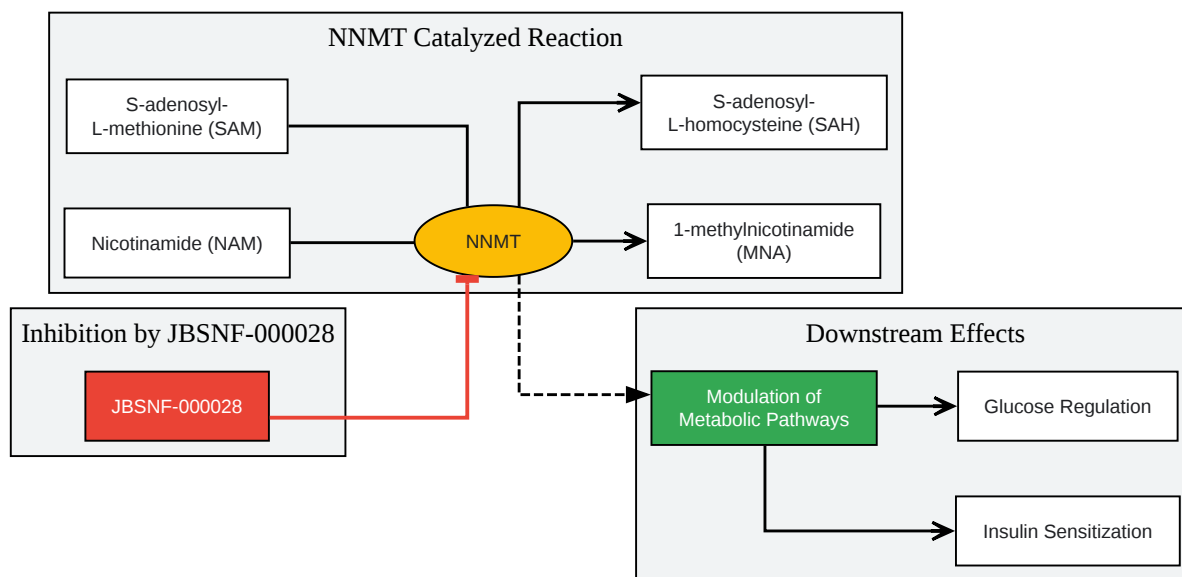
NNMT Catalyzed Reaction

S-adenosyl-L-methionine (SAM)

Nicotinamide (NAM)

NNMT

S-adenosyl-L-homocysteine (SAH)

1-methylnicotinamide (MNA)

Inhibition by JBSNF-000028

JBSNF-000028

Downstream Effects

Modulation of Metabolic Pathways

Glucose Regulation

Insulin Sensitization